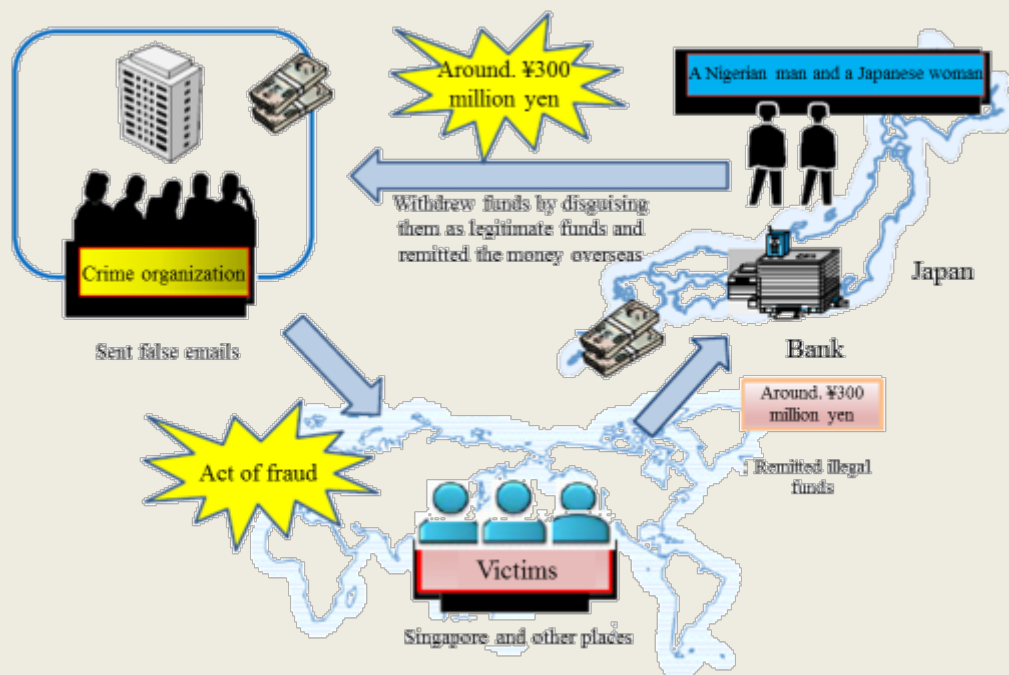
Around. ¥300 million yen

A Nigerian man and a Japanese woman

Withdrew funds by disguising them as legitimate funds and remitted the money overseas

Crime organization

Japan

Sent false emails

Bank

Around. ¥300 million yen

Act of fraud

Remitted illegal funds

Victims

Singapore and other places